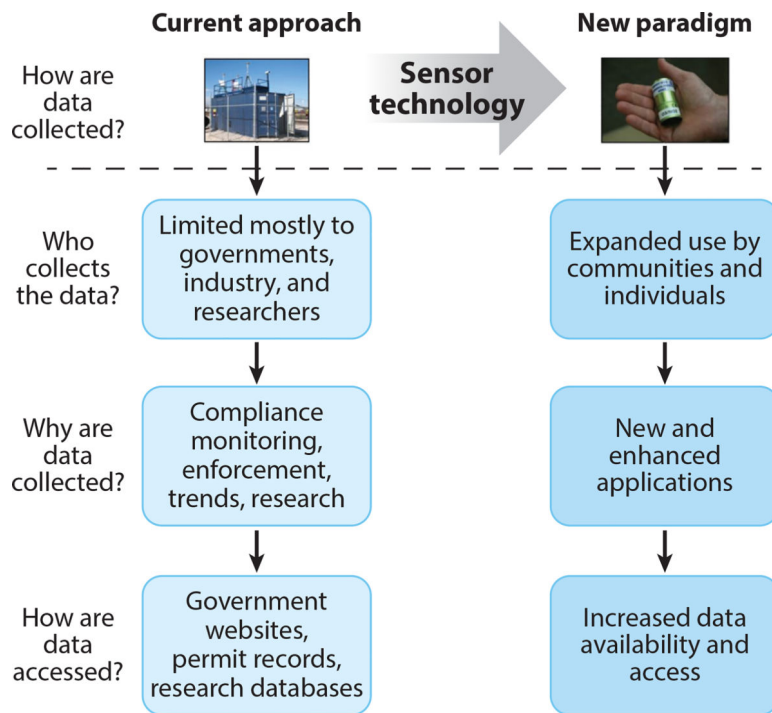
Current approach

New paradigm

How are data collected?

Sensor technology

Who collects the data?

Limited mostly to governments, industry, and researchers

Expanded use by communities and individuals

Why are data collected?

Compliance monitoring, enforcement, trends, research

New and enhanced applications

How are data accessed?

Government websites, permit records, research databases

Increased data availability and access